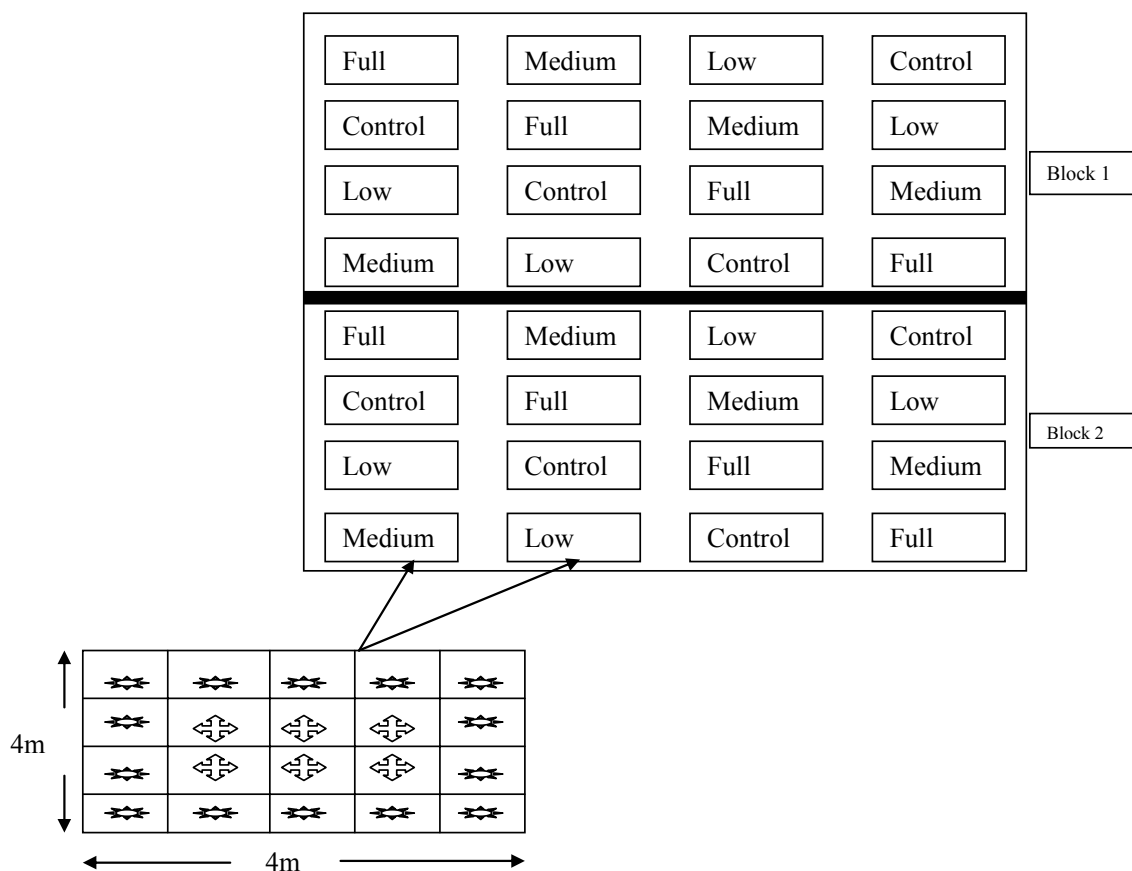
| Full | Medium | Low | Control |
|---|---|---|---|
| Control | Full | Medium | Low |
| Low | Control | Full | Medium |
| Medium | Low | Control | Full |

Block 1

| Full | Medium | Low | Control |
|---|---|---|---|
| Control | Full | Medium | Low |
| Low | Control | Full | Medium |
| Medium | Low | Control | Full |

Block 2

4m

4m